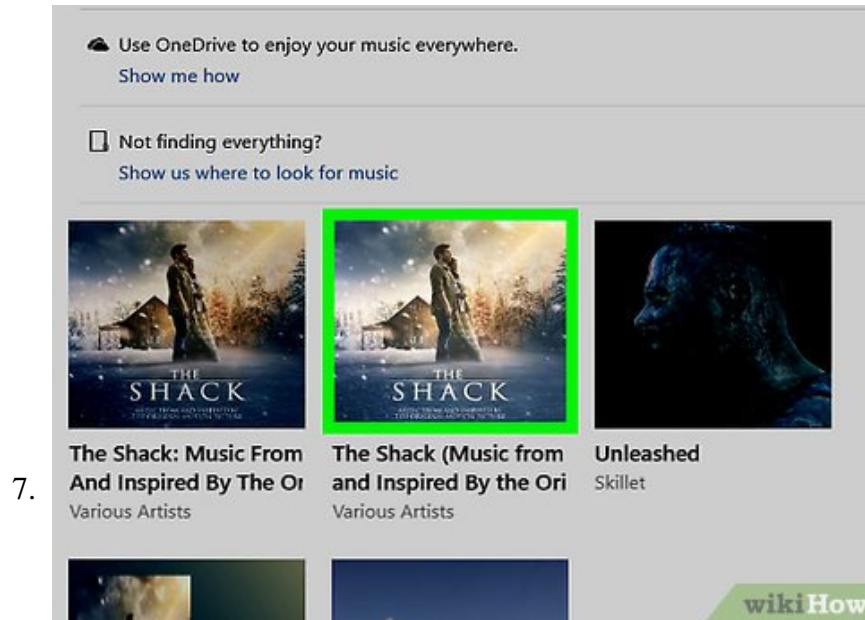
Use OneDrive to enjoy your music everywhere.
Show me how

Not finding everything?
Show us where to look for music

THE SHACK

THE SHACK

The Shack: Music From And Inspired By The Or
Various Artists

The Shack (Music from and Inspired By the Ori
Various Artists

Unleashed
Skillet

7.

wikiHow